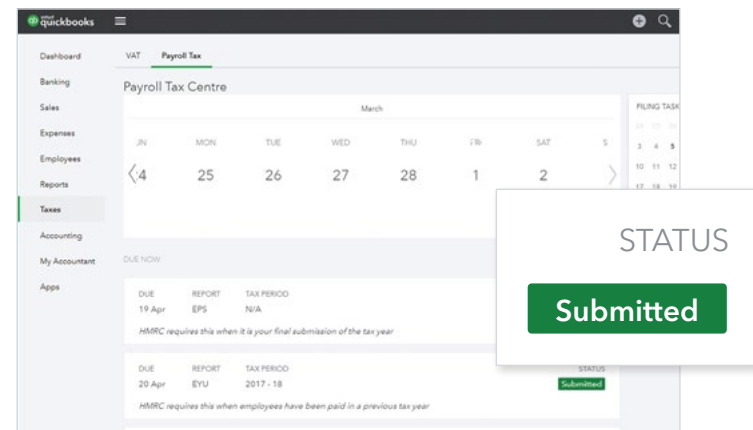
intuit quickbooks

Dashboard
Banking
Sales
Expenses
Employees
Reports
Taxes
Accounting
My Accountant
Apps

VAT Payroll Tax

Payroll Tax Centre

March

| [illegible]N | MON | TUE | WED | THU | FRI | SAT | S |
|---|---|---|---|---|---|---|---|
| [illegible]4 | 25 | 26 | 27 | 28 | 1 | 2 | |

FILING TASK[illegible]

3 4 5
10 11 12
17 18 19

DUE NOW

DUE 19 Apr REPORT EPS TAX PERIOD N/A

HMRC requires this when it is your final submission of the tax year

DUE 20 Apr REPORT EYU TAX PERIOD 2017 - 18 STATUS Submitted

HMRC requires this when employees have been paid in a previous tax year

STATUS

Submitted